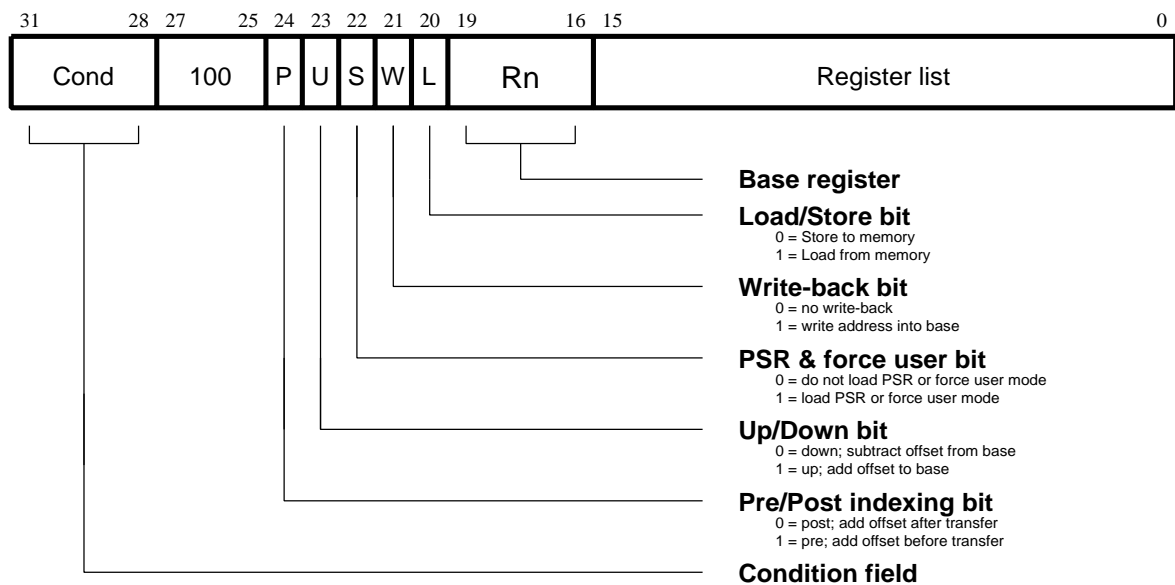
31 28 27 25 24 23 22 21 20 19 16 15 0

| Cond | 100 | P | U | S | W | L | Rn | Register list |
|---|---|---|---|---|---|---|---|---|

**Base register**

**Load/Store bit**
0 = Store to memory
1 = Load from memory

**Write-back bit**
0 = no write-back
1 = write address into base

**PSR & force user bit**
0 = do not load PSR or force user mode
1 = load PSR or force user mode

**Up/Down bit**
0 = down; subtract offset from base
1 = up; add offset to base

**Pre/Post indexing bit**
0 = post; add offset after transfer
1 = pre; add offset before transfer

**Condition field**